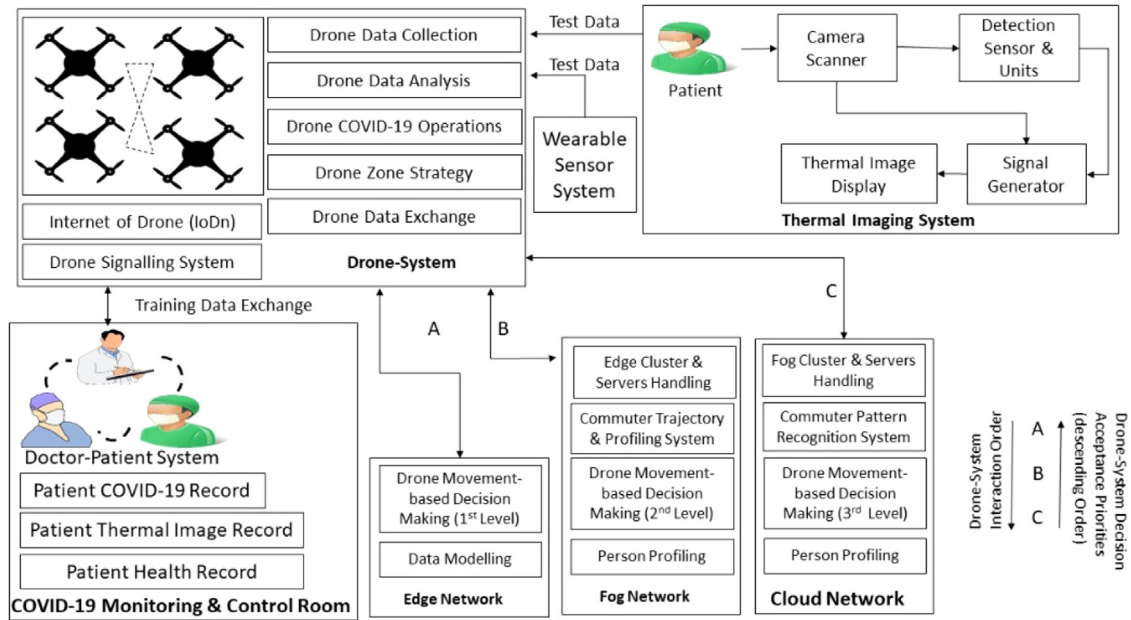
Drone Data Collection

Drone Data Analysis

Drone COVID-19 Operations

Drone Zone Strategy

Drone Data Exchange

Internet of Drone (IoDn)

Drone Signalling System

Drone-System

Test Data

Test Data

Wearable Sensor System

Patient

Camera Scanner

Detection Sensor & Units

Thermal Image Display

Signal Generator

Thermal Imaging System

Training Data Exchange

A

B

C

Doctor-Patient System

Patient COVID-19 Record

Patient Thermal Image Record

Patient Health Record

COVID-19 Monitoring & Control Room

Drone Movement-based Decision Making (1$^{st}$ Level)

Data Modelling

Edge Network

Edge Cluster & Servers Handling

Commuter Trajectory & Profiling System

Drone Movement-based Decision Making (2$^{nd}$ Level)

Person Profiling

Fog Network

Fog Cluster & Servers Handling

Commuter Pattern Recognition System

Drone Movement-based Decision Making (3$^{rd}$ Level)

Person Profiling

Cloud Network

Drone-System Interaction Order

A

B

C

Drone-System Decision Acceptance Priorities (descending Order)